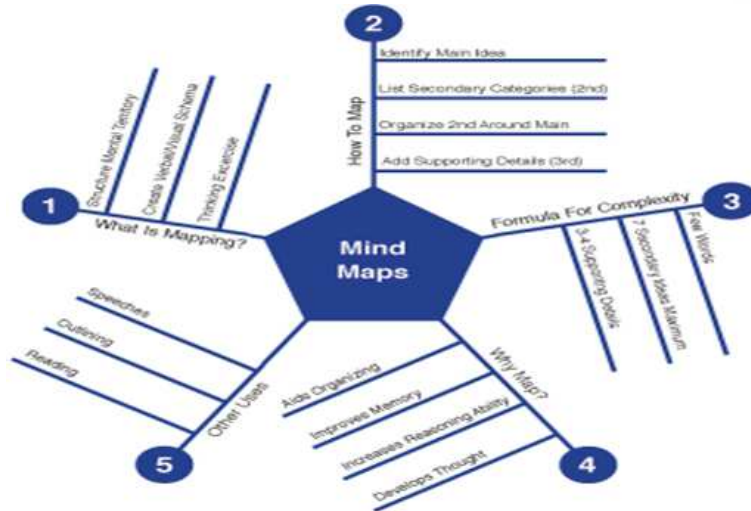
Mind Maps

1
What Is Mapping?
Structure Mental Territory
Create Verbal/Visual Schema
Thinking Exercise

2
How To Map
Identify Main Ideas
List Secondary Categories (2nd)
Organize 2nd Around Main
Add Supporting Details (3rd)

3
Formula For Complexity
3-4 Supporting Details
7 Secondary Ideas Maximum
Few Words

4
Why Map?
Aids Organizing
Improves Memory
Increases Reasoning Ability
Develops Thought

5
Other Uses
Speeches
Outlining
Reading